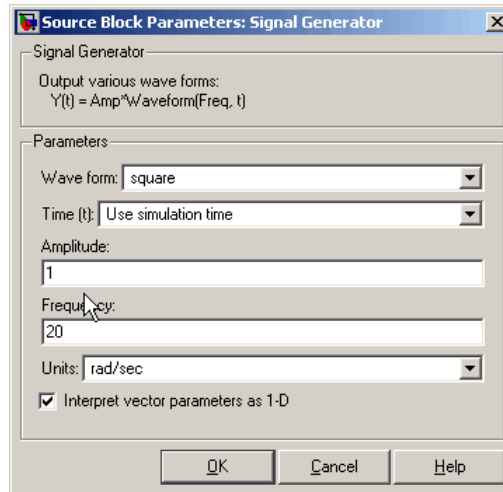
Source Block Parameters: Signal Generator

Signal Generator

Output various wave forms:
Y(t) = Amp*Waveform(Freq, t)

Parameters

Wave form: square

Time (t): Use simulation time

Amplitude:

1

Freque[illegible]cy:

20

Units: rad/sec

Interpret vector parameters as 1-D

OK Cancel Help